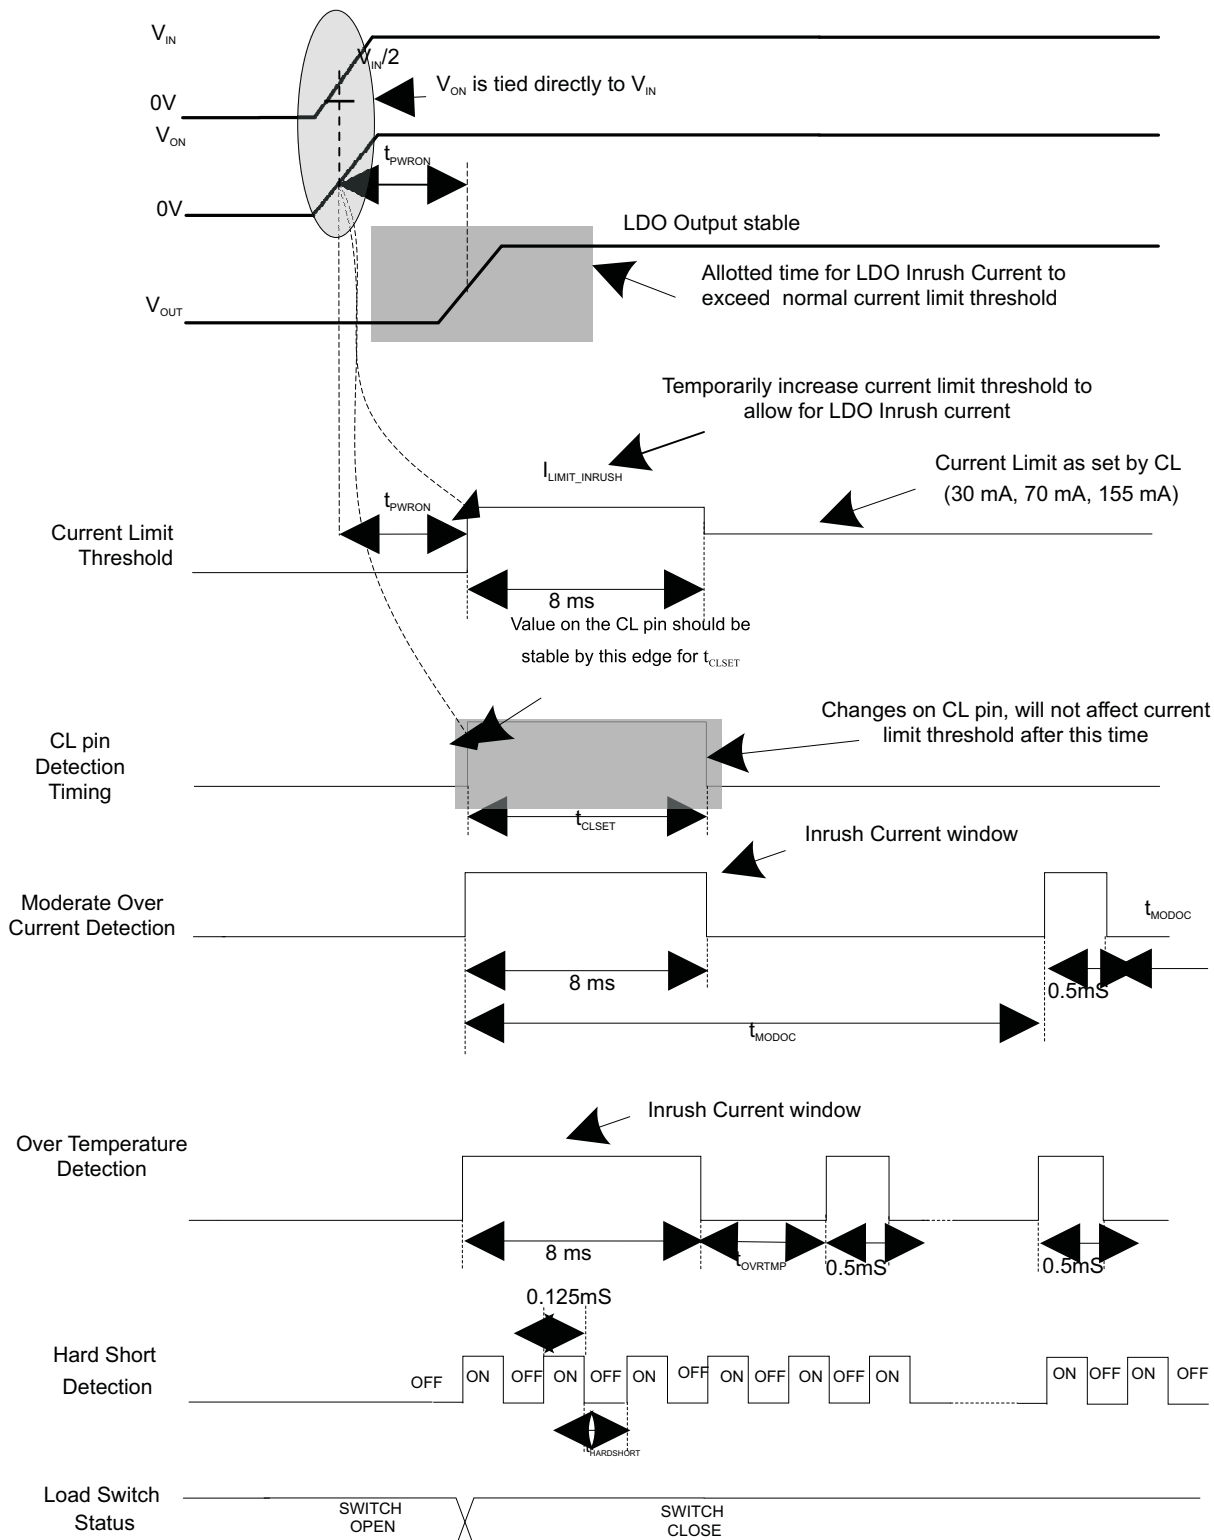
$V_{IN}$

$V_{IN}/2$

$V_{ON}$ is tied directly to $V_{IN}$

0V

$V_{ON}$

$t_{PWRON}$

0V

LDO Output stable

Allotted time for LDO Inrush Current to exceed normal current limit threshold

$V_{OUT}$

Temporarily increase current limit threshold to allow for LDO Inrush current

$I_{LIMIT\_INRUSH}$

Current Limit as set by CL (30 mA, 70 mA, 155 mA)

$t_{PWRON}$

Current Limit Threshold

8 ms

Value on the CL pin should be stable by this edge for $t_{CLSET}$

Changes on CL pin, will not affect current limit threshold after this time

CL pin Detection Timing

$t_{CLSET}$

Inrush Current window

Moderate Over Current Detection

$t_{MODOC}$

8 ms

0.5mS

$t_{MODOC}$

Inrush Current window

Over Temperature Detection

8 ms

$t_{OVRTMP}$

0.5mS

0.5mS

0.125mS

Hard Short Detection

OFF ON OFF ON OFF ON OFF ON OFF ON OFF ON

ON OFF ON OFF

$t_{HARDSHORT}$

Load Switch Status

SWITCH OPEN

SWITCH CLOSE